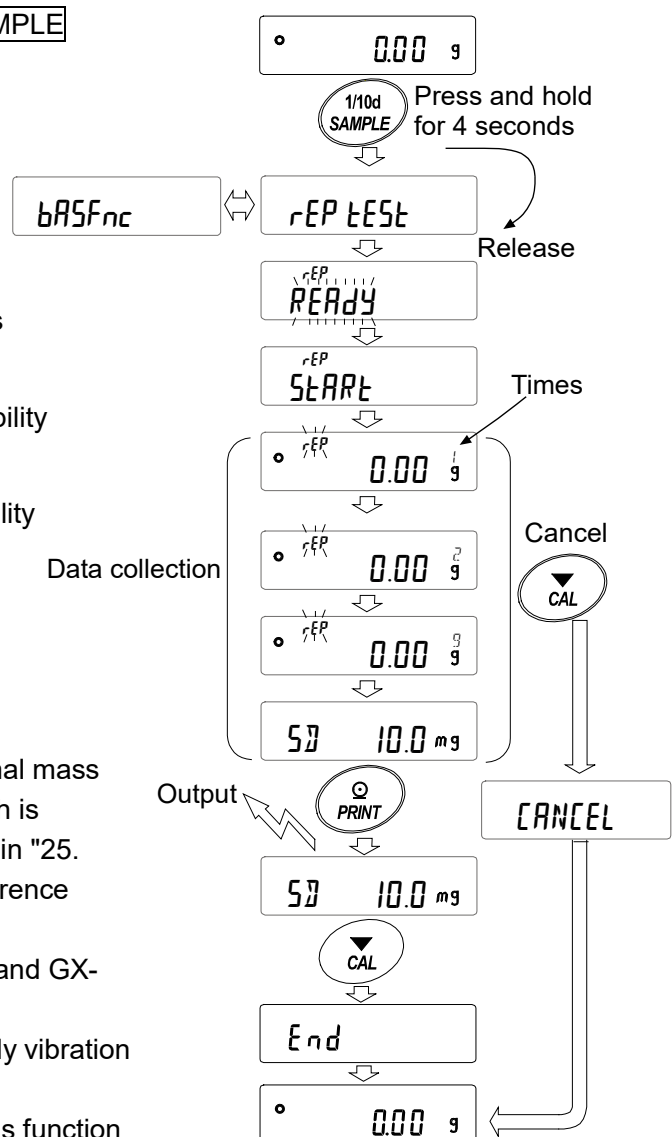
MPLE

0.00 g

1/10d SAMPLE

Press and hold for 4 seconds

bASFnc

rEP tESt

Release

rEP READY

s

rEP StARt

Times

bility

rEP 0.00 1 g

lity

Cancel

Data collection

rEP 0.00 2 g

CAL

rEP 0.00 9 g

SD 10.0 mg

nal mass

n is

Output

PRINT

CANCEL

in "25.

rence

SD 10.0 mg

and GX-

CAL

ly vibration

End

0.00 g

s function